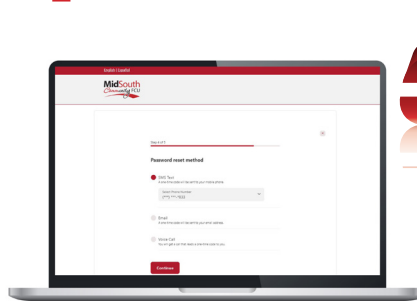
English | Español

MidSouth Community FCU

Step 2 of 3

Password reset method

SMS Text
A one-time code will be sent to your mobile phone.

Select Phone Number
(***) ***-7523

Email
A one-time code will be sent to your email address.

Voice Call
You will get a call that reads a one-time code to you.

Continue